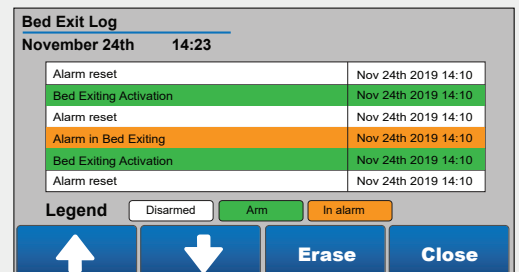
Bed Exit Log
November 24th 14:23

| | |
|---|---|
| Alarm reset | Nov 24th 2019 14:10 |
| Bed Exiting Activation | Nov 24th 2019 14:10 |
| Alarm reset | Nov 24th 2019 14:10 |
| Alarm in Bed Exiting | Nov 24th 2019 14:10 |
| Bed Exiting Activation | Nov 24th 2019 14:10 |
| Alarm reset | Nov 24th 2019 14:10 |

Legend Disarmed Arm In alarm

Erase Close